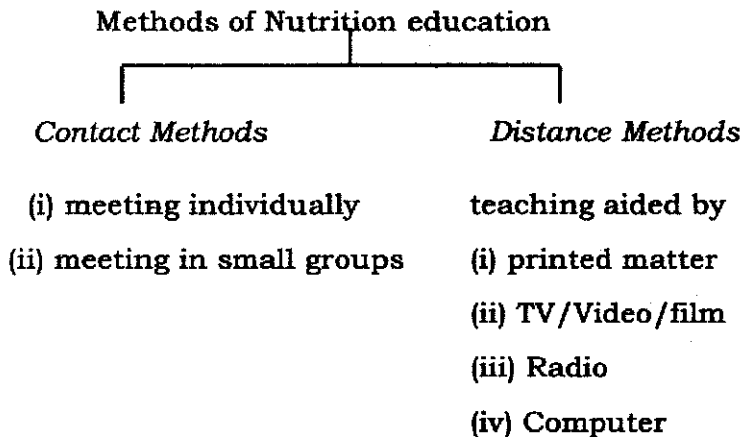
Methods of Nutrition education

*Contact Methods*

(i) meeting individually

(ii) meeting in small groups

*Distance Methods*

teaching aided by

(i) printed matter

(ii) TV/Video/film

(iii) Radio

(iv) Computer